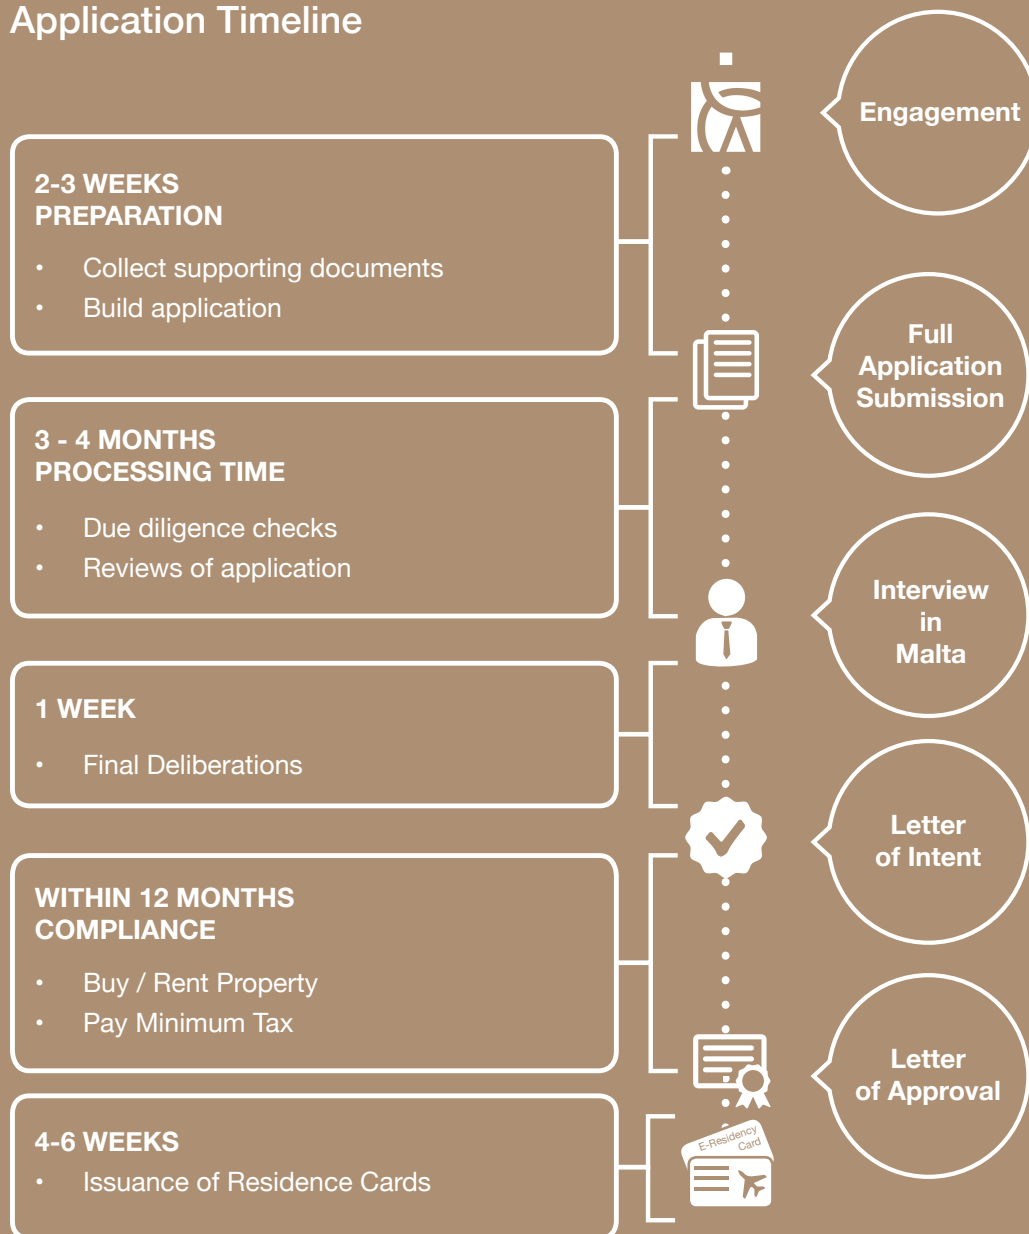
Application Timeline

Engagement

2-3 WEEKS
PREPARATION

- Collect supporting documents
- Build application

Full Application Submission

3 - 4 MONTHS
PROCESSING TIME

- Due diligence checks
- Reviews of application

Interview in Malta

1 WEEK

- Final Deliberations

Letter of Intent

WITHIN 12 MONTHS
COMPLIANCE

- Buy / Rent Property
- Pay Minimum Tax

Letter of Approval

4-6 WEEKS

- Issuance of Residence Cards

E-Residency Card